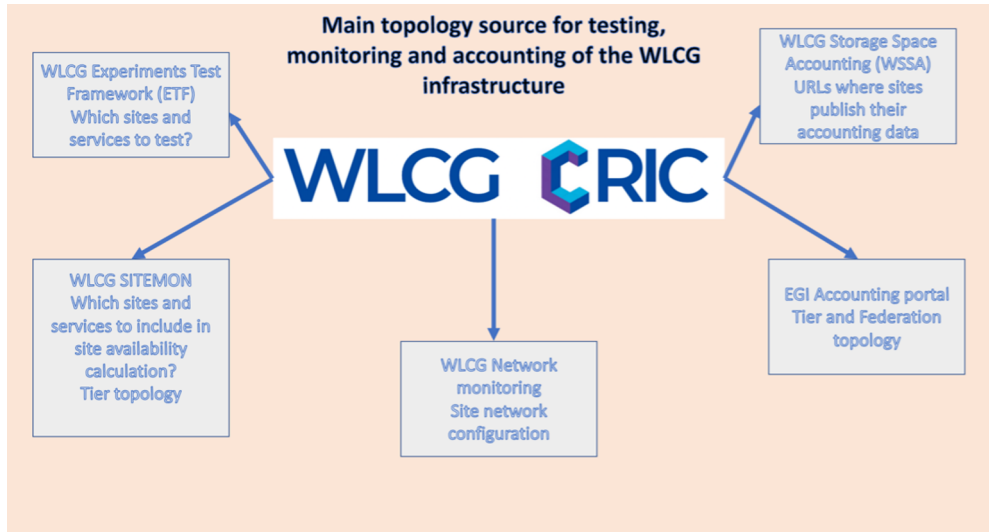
Main topology source for testing, monitoring and accounting of the WLCG infrastructure

WLCG Experiments Test Framework (ETF) Which sites and services to test?

WLCG Storage Space Accounting (WSSA) URLs where sites publish their accounting data

WLCG CRIC

WLCG SITEMON Which sites and services to include in site availability calculation? Tier topology

WLCG Network monitoring Site network configuration

EGI Accounting portal Tier and Federation topology